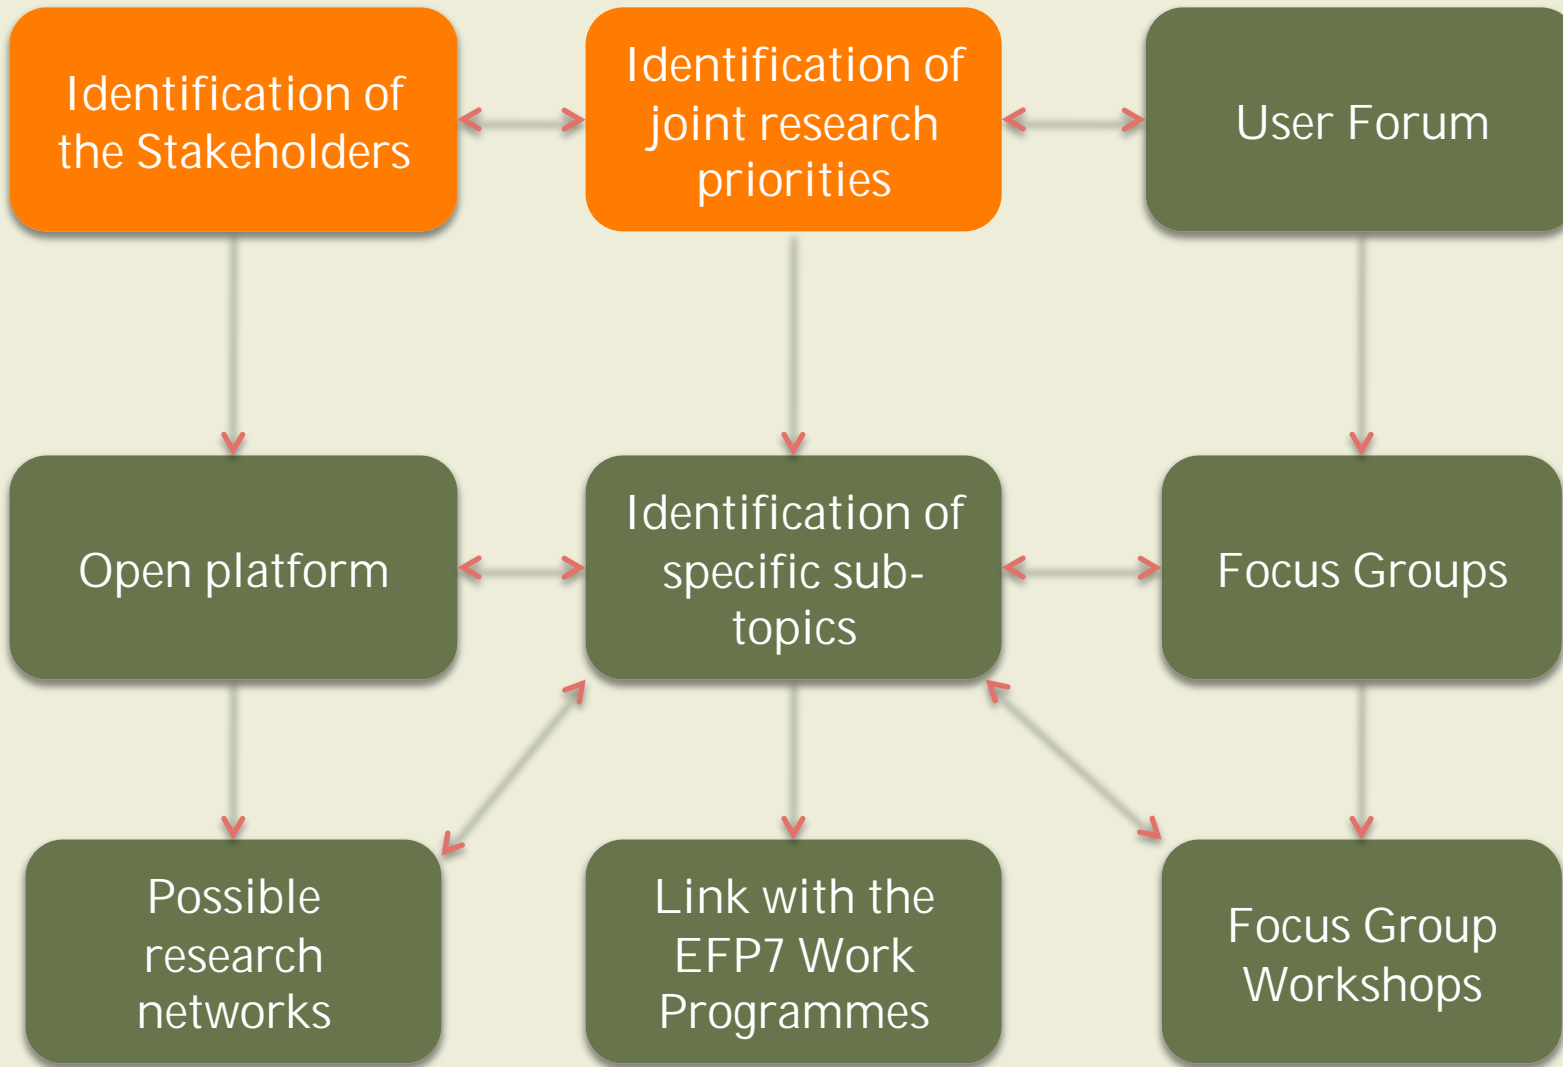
Identification of the Stakeholders

Identification of joint research priorities

User Forum

Open platform

Identification of specific sub-topics

Focus Groups

Possible research networks

Link with the EFP7 Work Programmes

Focus Group Workshops